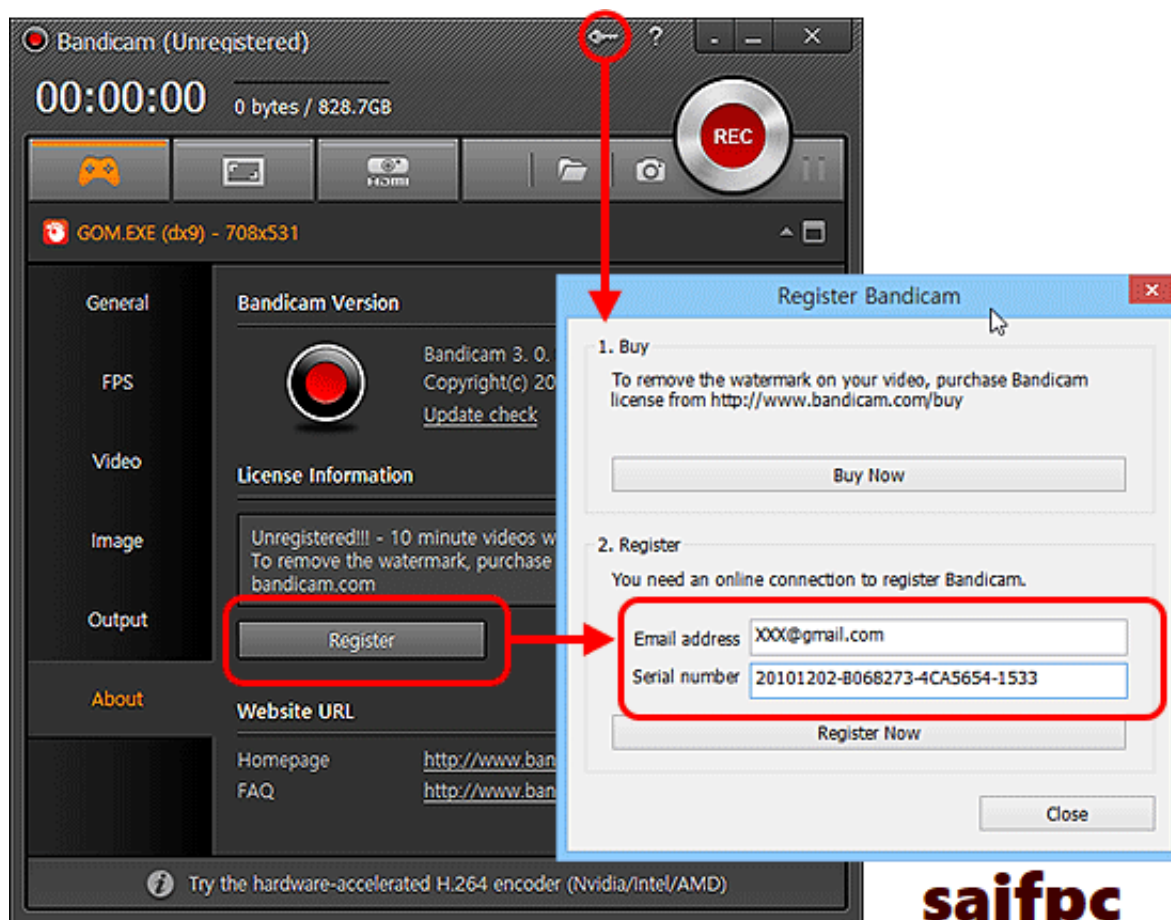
Bandicam (Unregistered)

00:00:00

0 bytes / 828.7GB

REC

HDMI

GOM.EXE (dx9) - 708x531

General

FPS

Video

Image

Output

About

Bandicam Version

Bandicam 3. 0.

Copyright(c) 20

Update check

License Information

Unregistered!!! - 10 minute videos w
To remove the watermark, purchase
bandicam.com

Register

Website URL

Homepage http://www.ban

FAQ http://www.ban

Try the hardware-accelerated H.264 encoder (Nvidia/Intel/AMD)

Register Bandicam

1. Buy

To remove the watermark on your video, purchase Bandicam license from http://www.bandicam.com/buy

Buy Now

2. Register

You need an online connection to register Bandicam.

Email address XXX@gmail.com

Serial number 20101202-B068273-4CA5654-1533

Register Now

Close

saifpc